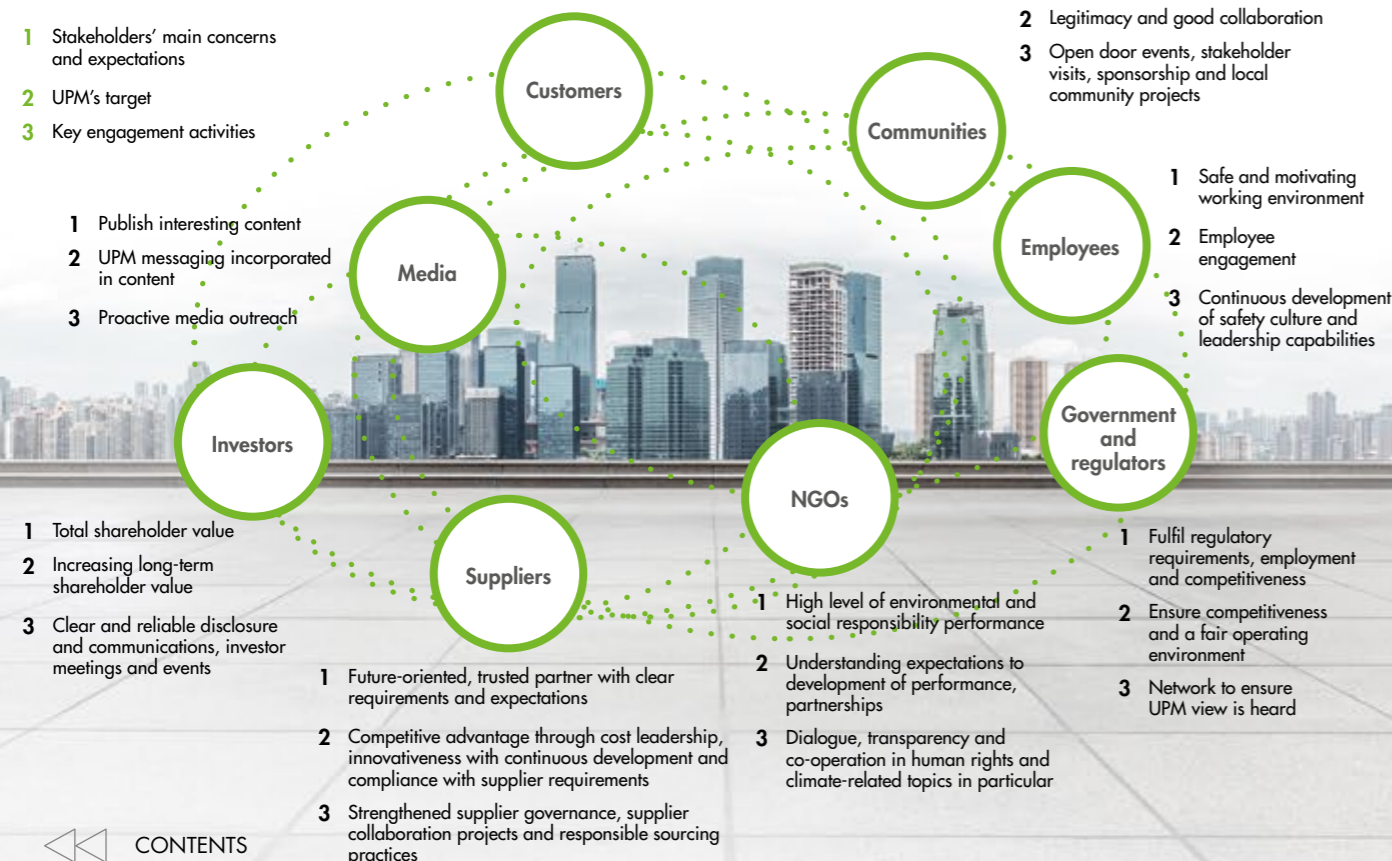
1 Stakeholders' main concerns and expectations

2 UPM's target

3 Key engagement activities

Customers

2 Legitimacy and good collaboration

3 Open door events, stakeholder visits, sponsorship and local community projects

Communities

1 Safe and motivating working environment

2 Employee engagement

3 Continuous development of safety culture and leadership capabilities

Employees

1 Publish interesting content

2 UPM messaging incorporated in content

3 Proactive media outreach

Media

Investors

Government and regulators

NGOs

Suppliers

1 Total shareholder value

2 Increasing long-term shareholder value

3 Clear and reliable disclosure and communications, investor meetings and events

1 Future-oriented, trusted partner with clear requirements and expectations

2 Competitive advantage through cost leadership, innovativeness with continuous development and compliance with supplier requirements

3 Strengthened supplier governance, supplier collaboration projects and responsible sourcing practices

1 High level of environmental and social responsibility performance

2 Understanding expectations to development of performance, partnerships

3 Dialogue, transparency and co-operation in human rights and climate-related topics in particular

1 Fulfil regulatory requirements, employment and competitiveness

2 Ensure competitiveness and a fair operating environment

3 Network to ensure UPM view is heard

CONTENTS